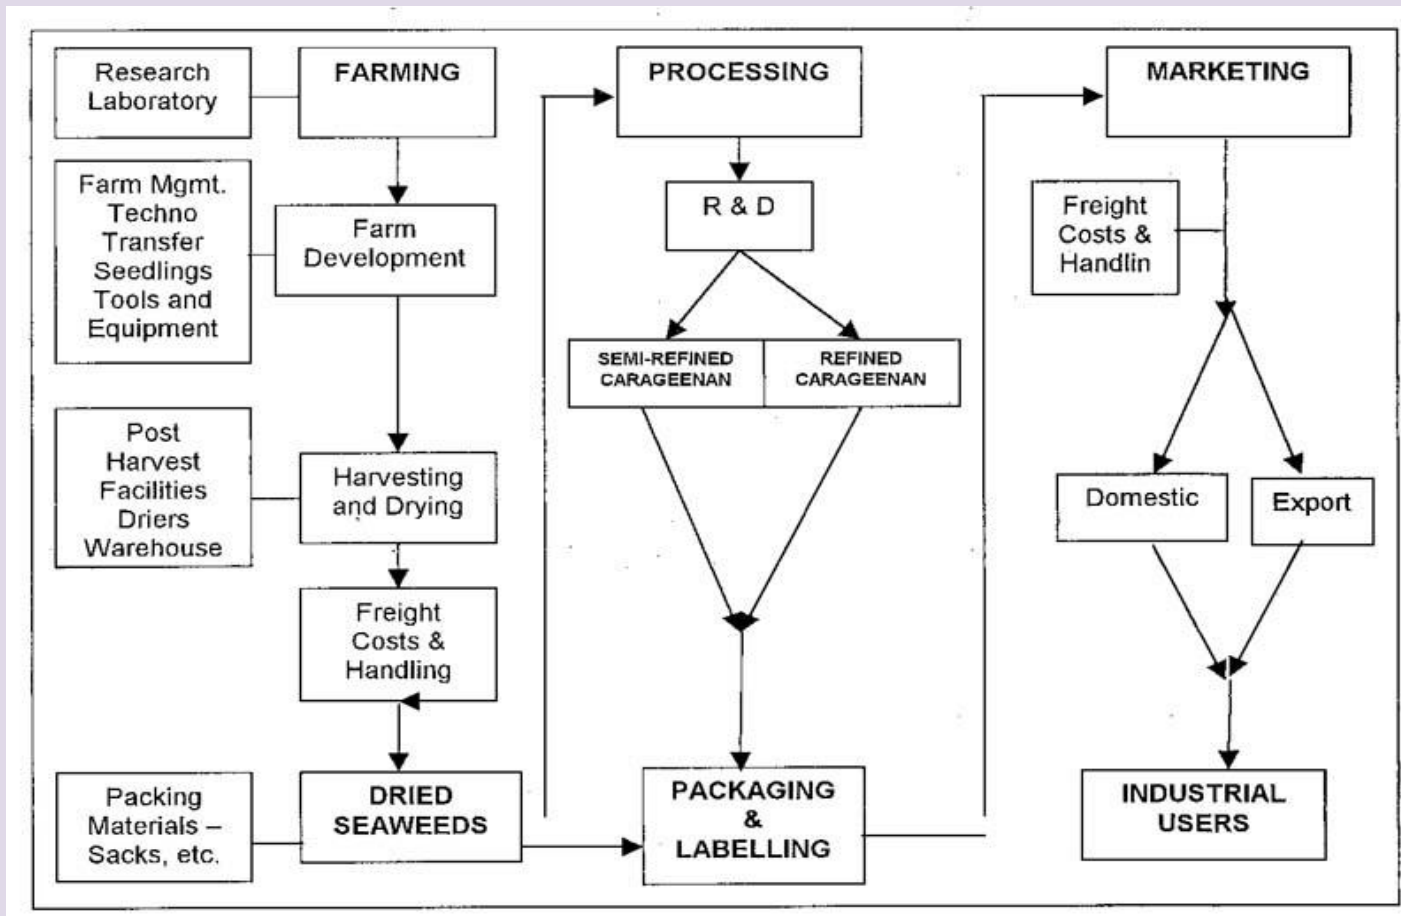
Research Laboratory

FARMING

Farm Mgmt. Techno Transfer Seedlings Tools and Equipment

Farm Development

Post Harvest Facilities Driers Warehouse

Harvesting and Drying

Freight Costs & Handling

Packing Materials – Sacks, etc.

DRIED SEAWEEDS

PROCESSING

R & D

SEMI-REFINED CARAGEENAN

REFINED CARAGEENAN

PACKAGING & LABELLING

MARKETING

Freight Costs & Handlin

Domestic

Export

INDUSTRIAL USERS